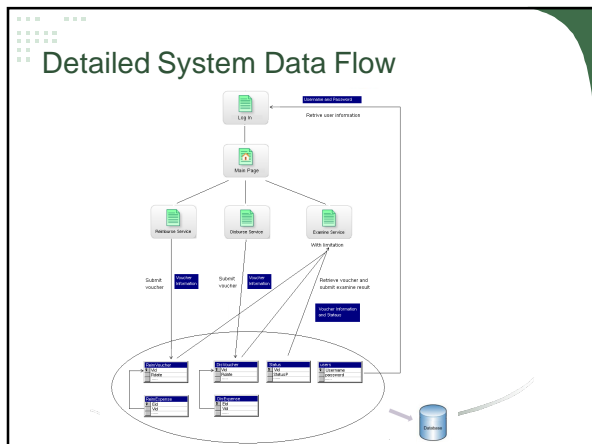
Detailed System Data Flow

Username and Password

Retrieve user information

Log In

Main Page

Reimburse Service

Disburse Service

Examine Service

With limitation

Submit voucher

Voucher Information

Submit voucher

Voucher Information

Retrieve voucher and submit examine result

Voucher Information and Statues

ReimVoucher
Vid
Rdate

DisVoucher
Vid
Rdate

Status
Vid
StatusF

Users
Username
password

ReimExpense
Eid
Vid

DisExpense
Eid
Vid

Database